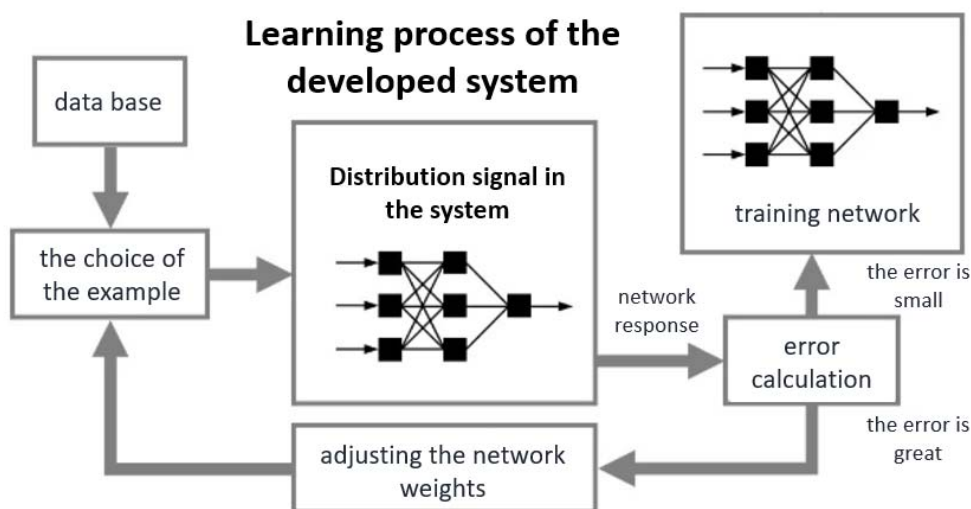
Learning process of the developed system

data base

the choice of the example

Distribution signal in the system

training network

the error is small

network response

error calculation

the error is great

adjusting the network weights